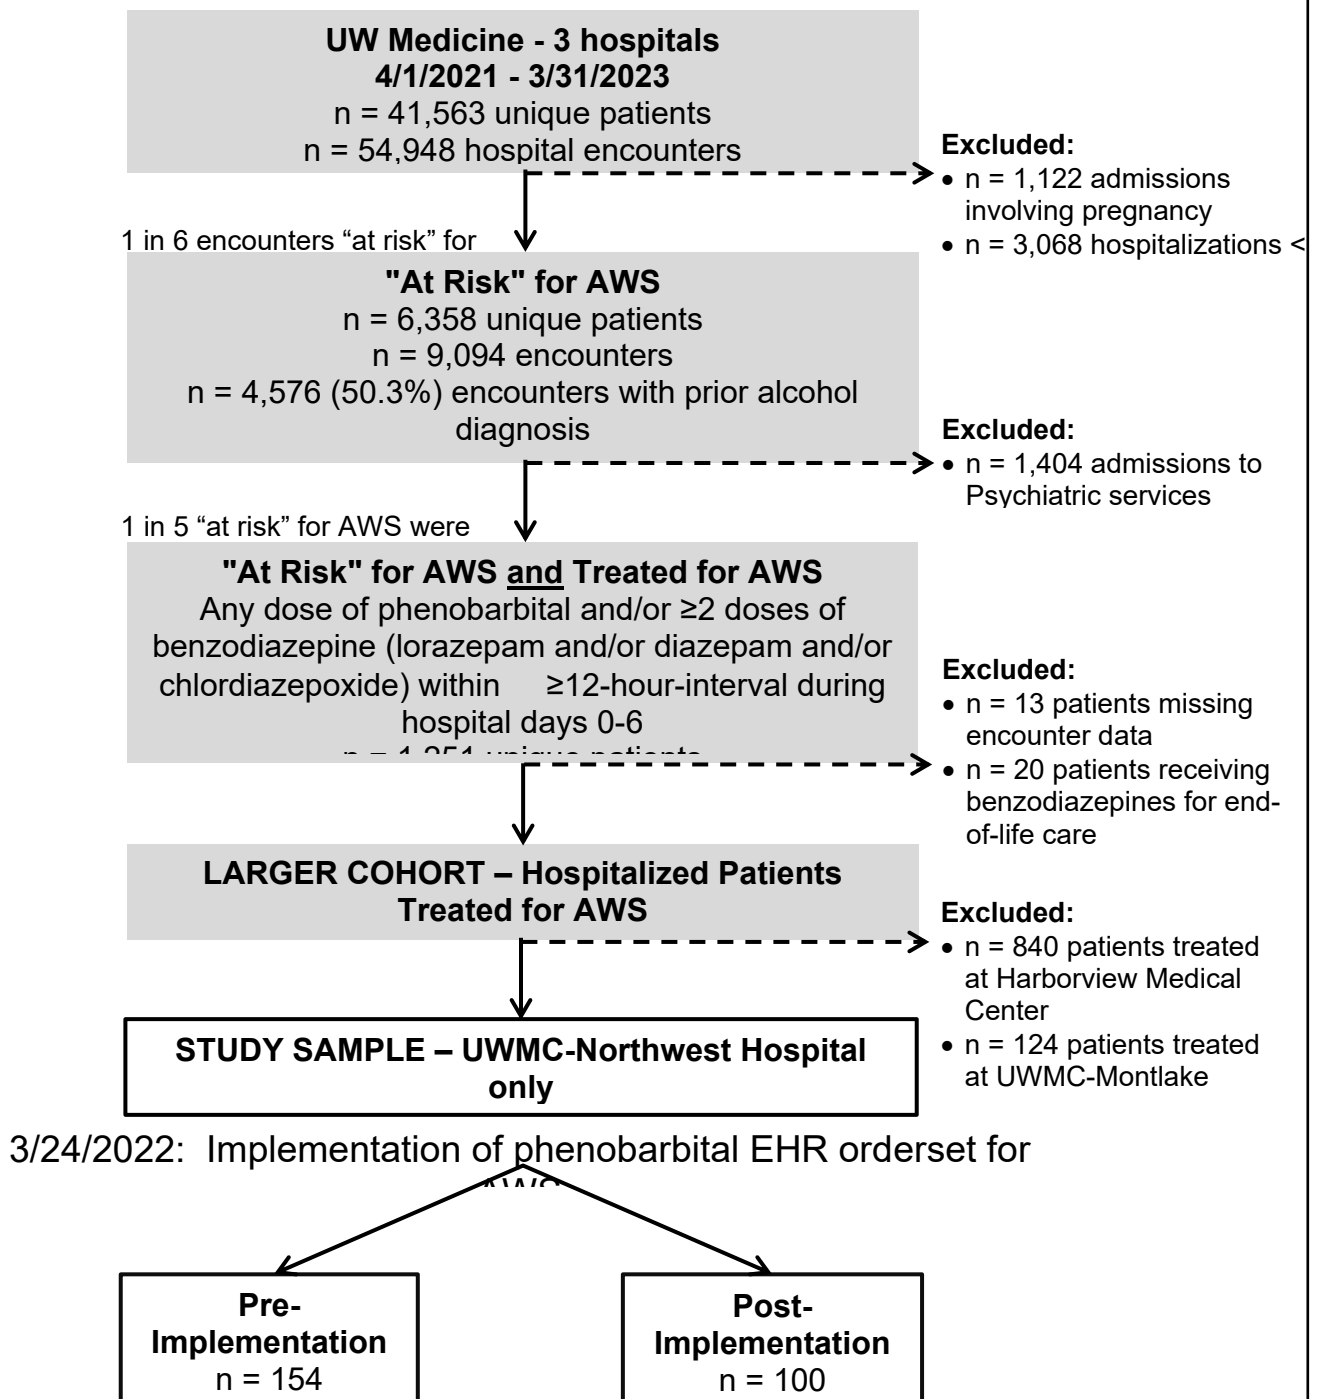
UW Medicine - 3 hospitals
4/1/2021 - 3/31/2023
n = 41,563 unique patients
n = 54,948 hospital encounters

Excluded:
- n = 1,122 admissions involving pregnancy
- n = 3,068 hospitalizations <

1 in 6 encounters "at risk" for

"At Risk" for AWS
n = 6,358 unique patients
n = 9,094 encounters
n = 4,576 (50.3%) encounters with prior alcohol diagnosis

Excluded:
- n = 1,404 admissions to Psychiatric services

1 in 5 "at risk" for AWS were

"At Risk" for AWS and Treated for AWS
Any dose of phenobarbital and/or ≥2 doses of benzodiazepine (lorazepam and/or diazepam and/or chlordiazepoxide) within ≥12-hour-interval during hospital days 0-6
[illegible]

Excluded:
- n = 13 patients missing encounter data
- n = 20 patients receiving benzodiazepines for end-of-life care

LARGER COHORT – Hospitalized Patients Treated for AWS

Excluded:
- n = 840 patients treated at Harborview Medical Center
- n = 124 patients treated at UWMC-Montlake

STUDY SAMPLE – UWMC-Northwest Hospital only

3/24/2022: Implementation of phenobarbital EHR orderset for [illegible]

Pre-Implementation
n = 154

Post-Implementation
n = 100